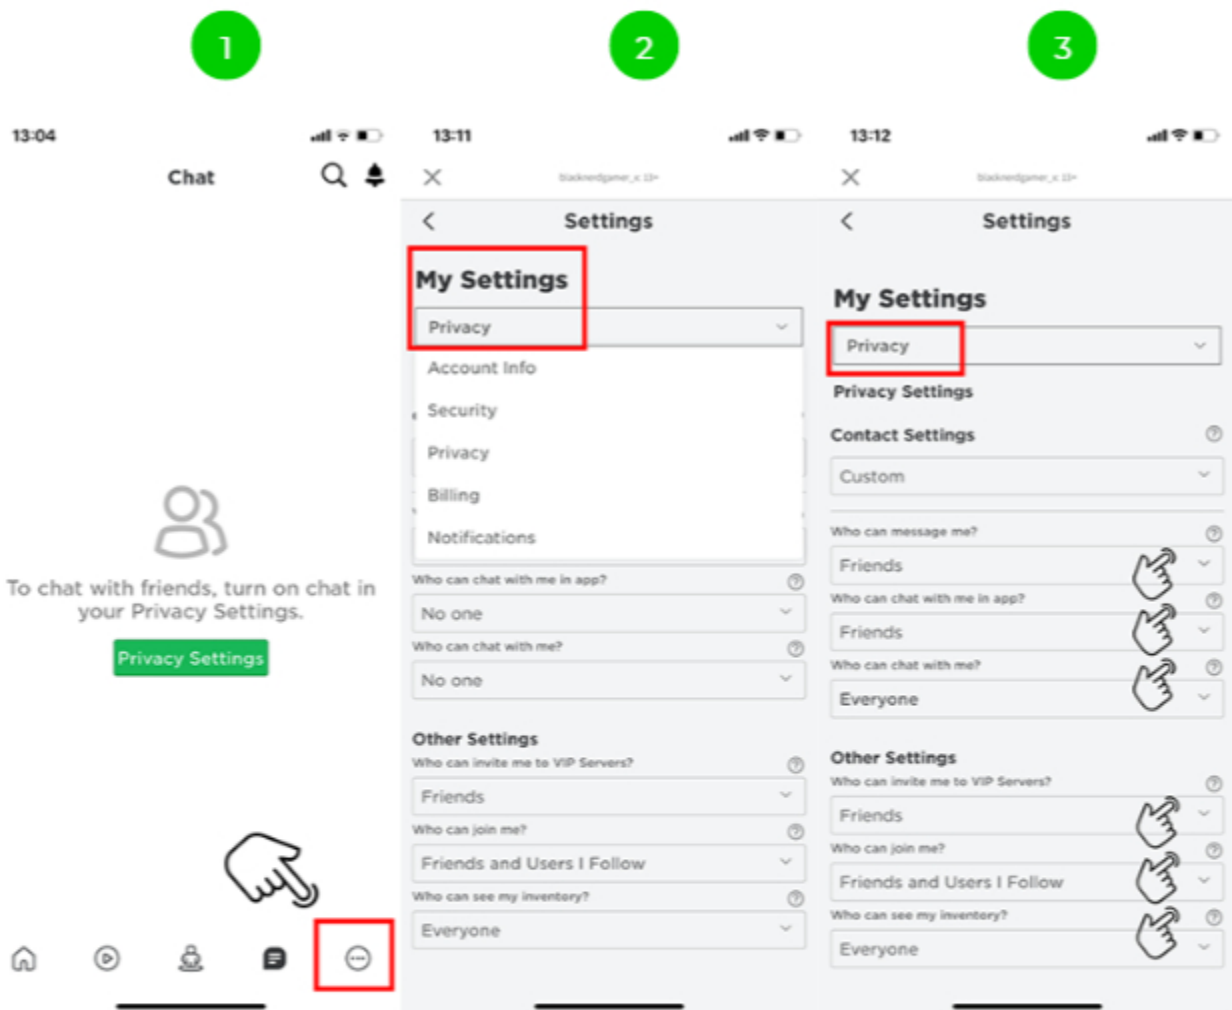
1

13:04

Chat

To chat with friends, turn on chat in your Privacy Settings.

Privacy Settings

2

13:11

blacknedgamer_x 13+

Settings

My Settings

Privacy

Account Info

Security

Privacy

Billing

Notifications

Who can chat with me in app?

No one

Who can chat with me?

No one

Other Settings

Who can invite me to VIP Servers?

Friends

Who can join me?

Friends and Users I Follow

Who can see my inventory?

Everyone

3

13:12

blacknedgamer_x 13+

Settings

My Settings

Privacy

Privacy Settings

Contact Settings

Custom

Who can message me?

Friends

Who can chat with me in app?

Friends

Who can chat with me?

Everyone

Other Settings

Who can invite me to VIP Servers?

Friends

Who can join me?

Friends and Users I Follow

Who can see my inventory?

Everyone